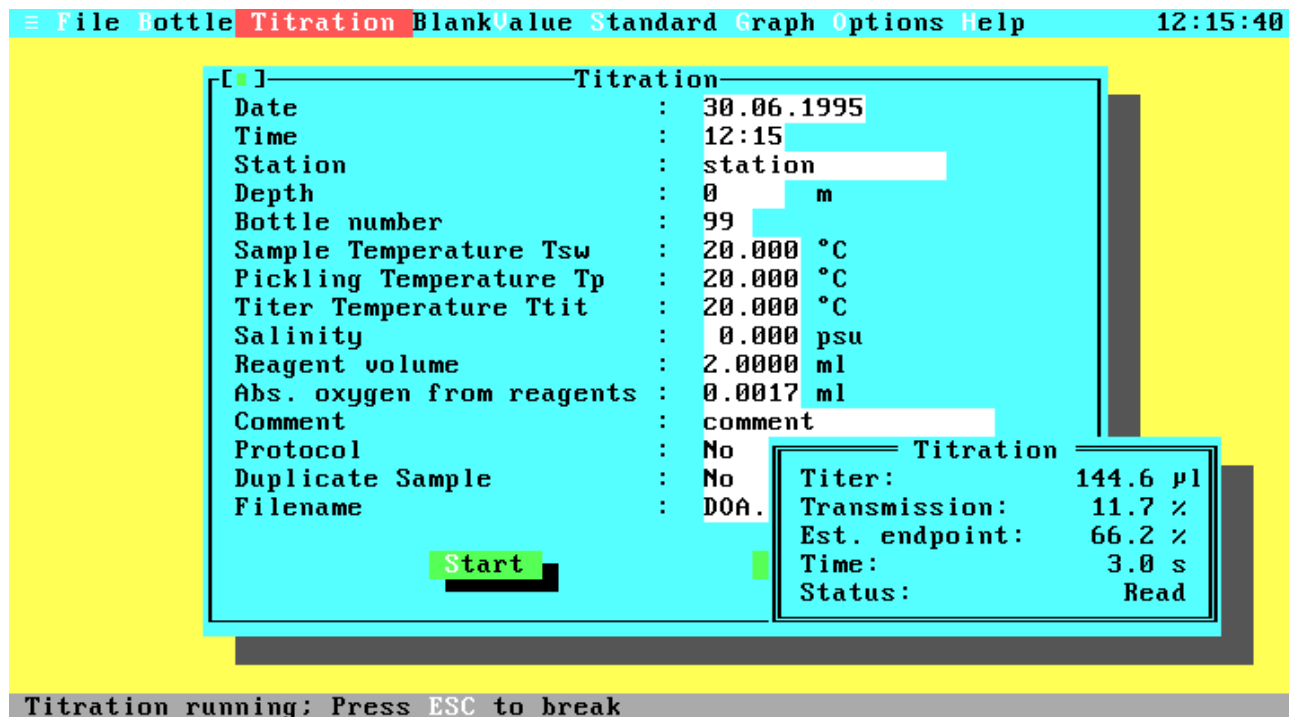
≡ File Bottle Titration BlankValue Standard Graph Options Help 12:15:40

[■] Titration

| | | |
|---|---|---|
| Date | : | 30.06.1995 |
| Time | : | 12:15 |
| Station | : | station |
| Depth | : | 0 m |
| Bottle number | : | 99 |
| Sample Temperature Tsw | : | 20.000 °C |
| Pickling Temperature Tp | : | 20.000 °C |
| Titer Temperature Ttit | : | 20.000 °C |
| Salinity | : | 0.000 psu |
| Reagent volume | : | 2.0000 ml |
| Abs. oxygen from reagents | : | 0.0017 ml |
| Comment | : | comment |
| Protocol | : | No |
| Duplicate Sample | : | No |
| Filename | : | DOA. |

Start

Titration

| | |
|---|---|
| Titer: | 144.6 µl |
| Transmission: | 11.7 % |
| Est. endpoint: | 66.2 % |
| Time: | 3.0 s |
| Status: | Read |

Titration running; Press ESC to break